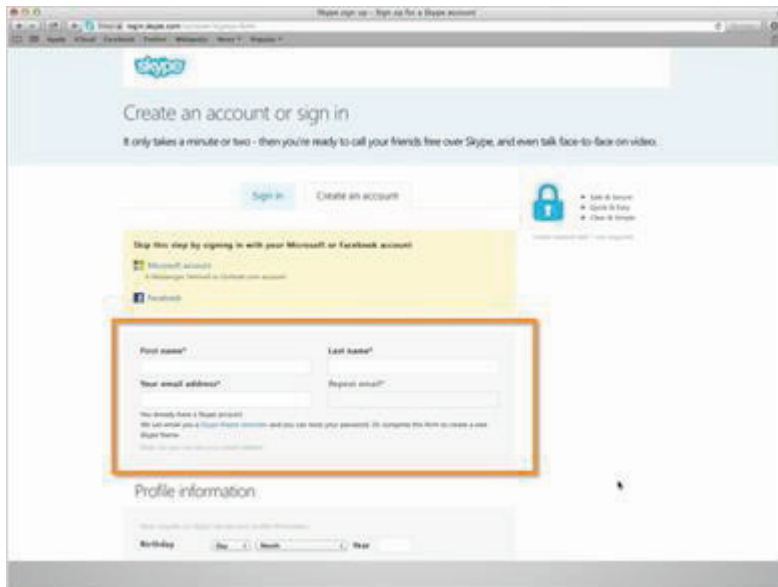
Skype sign up - Sign up for a Skype account

skype

Create an account or sign in

It only takes a minute or two - then you're ready to call your friends free over Skype, and even talk face-to-face on video.

Sign in

Create an account

Safe & Secure
Quick & Easy
Clear & Simple

Skip this step by signing in with your Microsoft or Facebook account

Microsoft account

Facebook

First name*

Last name*

Your email address*

Repeat email*

You already have a Skype account.

Profile information

Birthday

Day

Month

Year